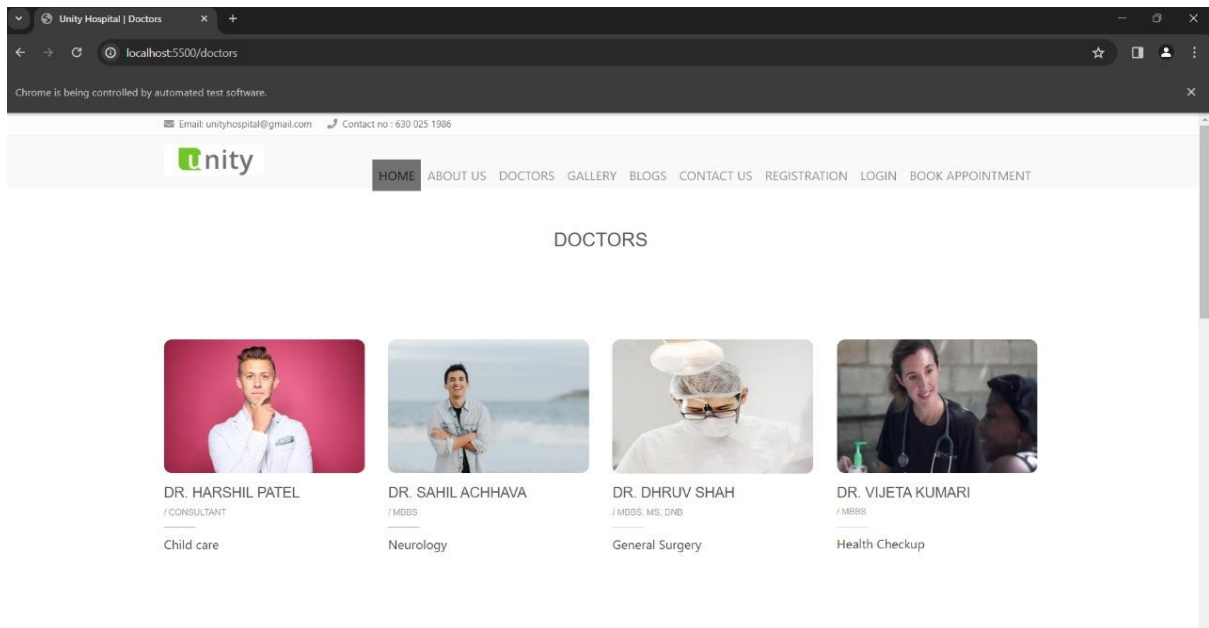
Unity Hospital | Doctors

localhost:5500/doctors

Chrome is being controlled by automated test software.

Email: unityhospital@gmail.com Contact no : 630 025 1986

Unity

HOME ABOUT US DOCTORS GALLERY BLOGS CONTACT US REGISTRATION LOGIN BOOK APPOINTMENT

DOCTORS

DR. HARSHIL PATEL
/ CONSULTANT
Child care

DR. SAHIL ACHHAVA
/ MBBS
Neurology

DR. DHRUV SHAH
/ MBBS, MS, DNB
General Surgery

DR. VIJETA KUMARI
/ MBBS
Health Checkup